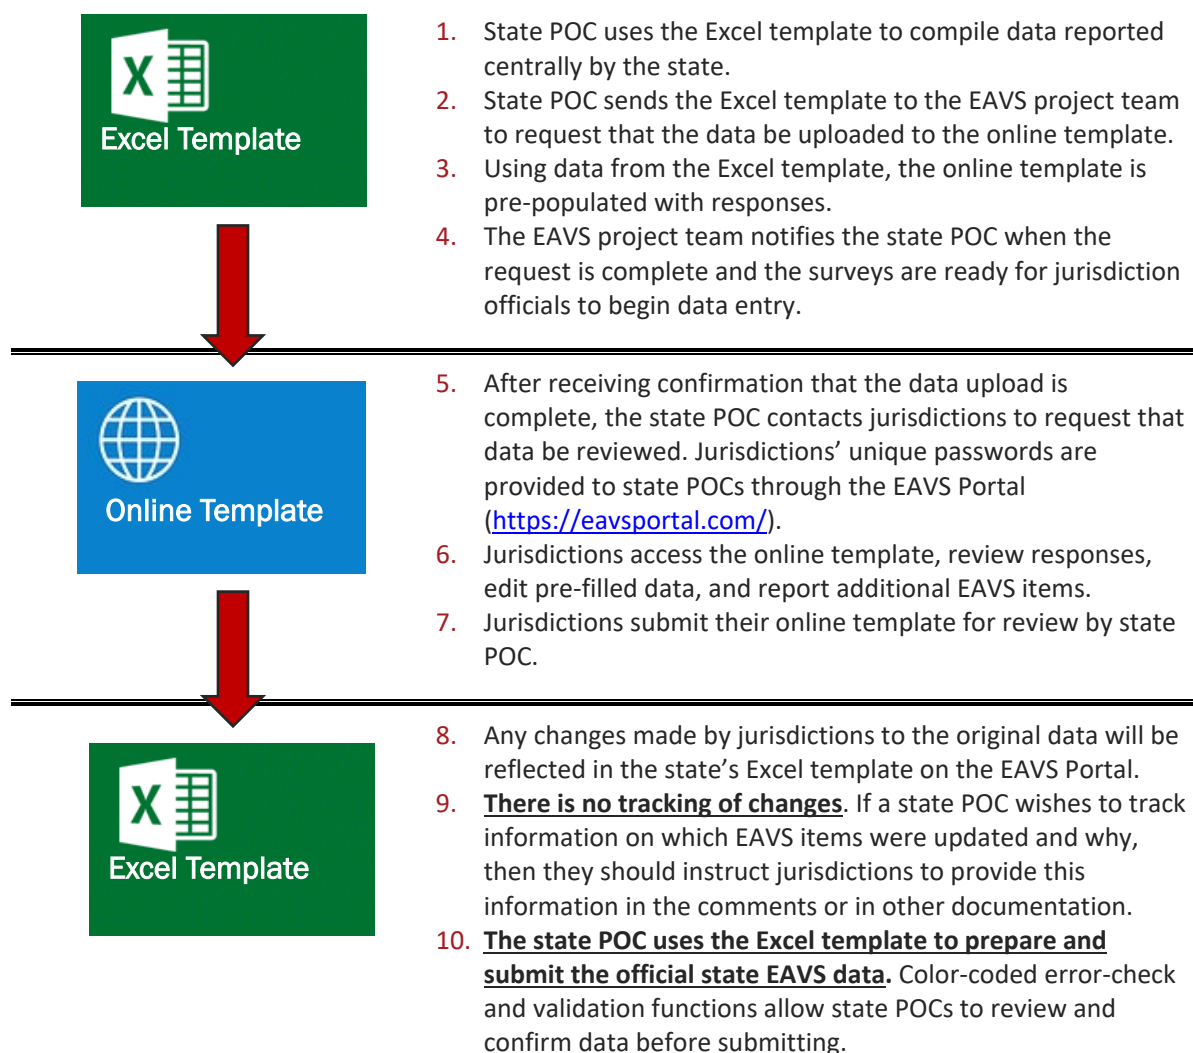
X
Excel Template

1. State POC uses the Excel template to compile data reported centrally by the state.
2. State POC sends the Excel template to the EAVS project team to request that the data be uploaded to the online template.
3. Using data from the Excel template, the online template is pre-populated with responses.
4. The EAVS project team notifies the state POC when the request is complete and the surveys are ready for jurisdiction officials to begin data entry.

Online Template

5. After receiving confirmation that the data upload is complete, the state POC contacts jurisdictions to request that data be reviewed. Jurisdictions' unique passwords are provided to state POCs through the EAVS Portal (https://eavsportal.com/).
6. Jurisdictions access the online template, review responses, edit pre-filled data, and report additional EAVS items.
7. Jurisdictions submit their online template for review by state POC.

X
Excel Template

8. Any changes made by jurisdictions to the original data will be reflected in the state's Excel template on the EAVS Portal.
9. There is no tracking of changes. If a state POC wishes to track information on which EAVS items were updated and why, then they should instruct jurisdictions to provide this information in the comments or in other documentation.
10. The state POC uses the Excel template to prepare and submit the official state EAVS data. Color-coded error-check and validation functions allow state POCs to review and confirm data before submitting.